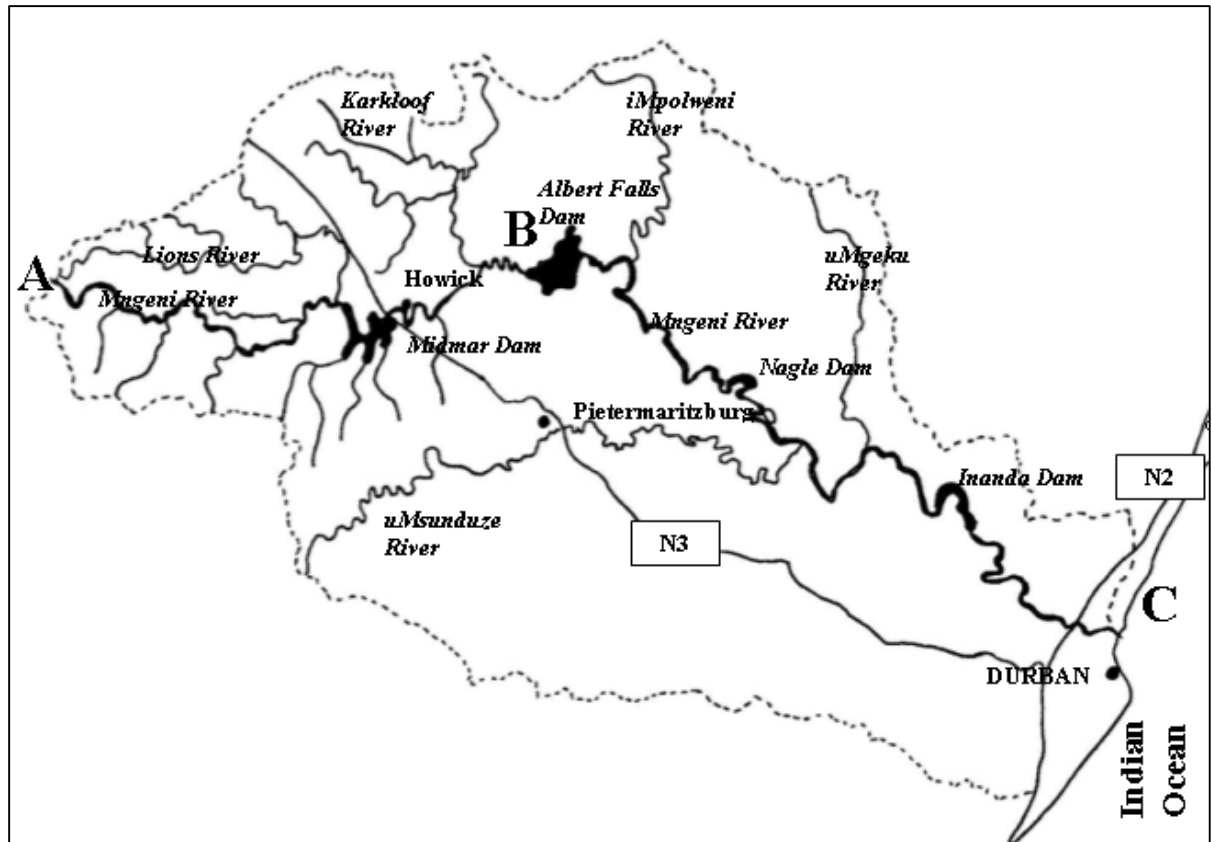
Karkloof River

iMpolweni River

Albert Falls Dam

B

A

Lions River

Mngeni River

Howick

uMgeku River

Mngeni River

Midmar Dam

Nagle Dam

Pietermaritzburg

Inanda Dam

N2

uMsunduze River

N3

C

DURBAN

Indian Ocean